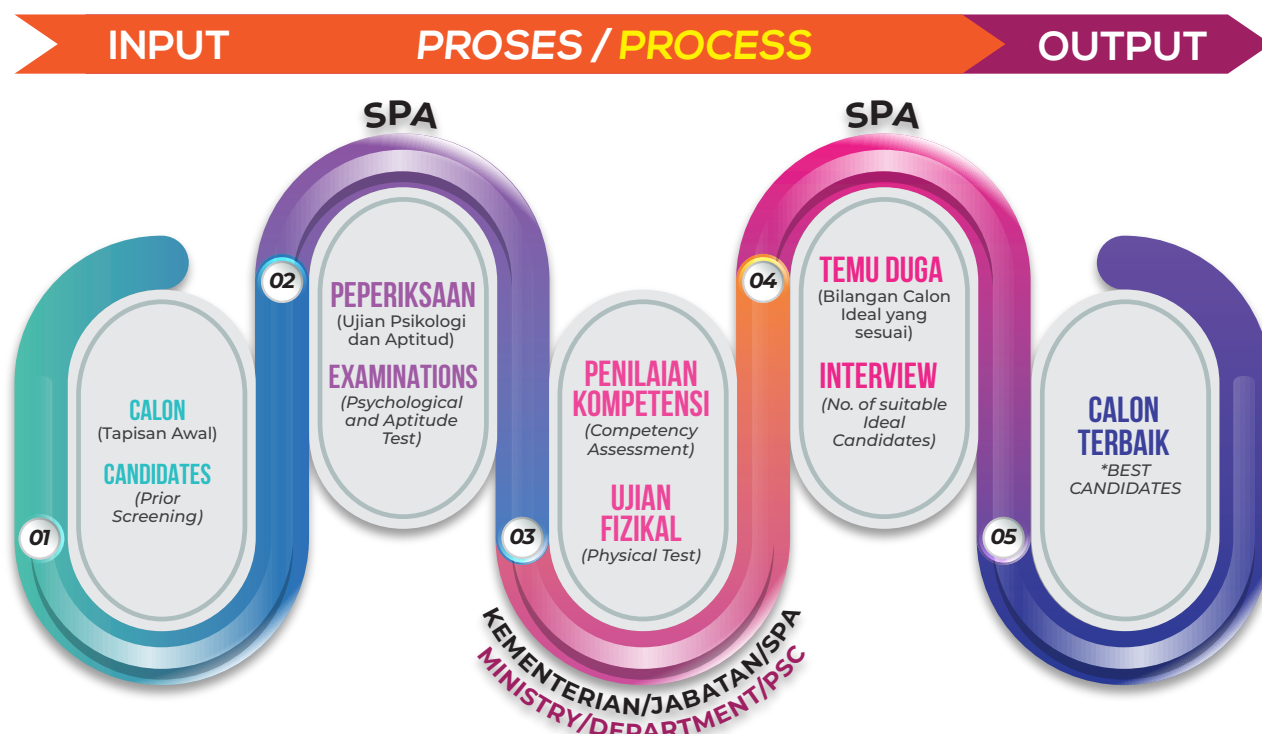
INPUT PROSES / PROCESS OUTPUT

SPA

SPA

01

CALON
(Tapisan Awal)

CANDIDATES
(Prior Screening)

02

PEPERIKSAAN
(Ujian Psikologi dan Aptitud)

EXAMINATIONS
(Psychological and Aptitude Test)

03

PENILAIAN KOMPETENSI
(Competency Assessment)

UJIAN FIZIKAL
(Physical Test)

KEMENTERIAN/JABATAN/SPA
MINISTRY/DEPARTMENT/PSC

04

TEMU DUGA
(Bilangan Calon Ideal yang sesuai)

INTERVIEW
(No. of suitable Ideal Candidates)

05

CALON TERBAIK
*BEST CANDIDATES